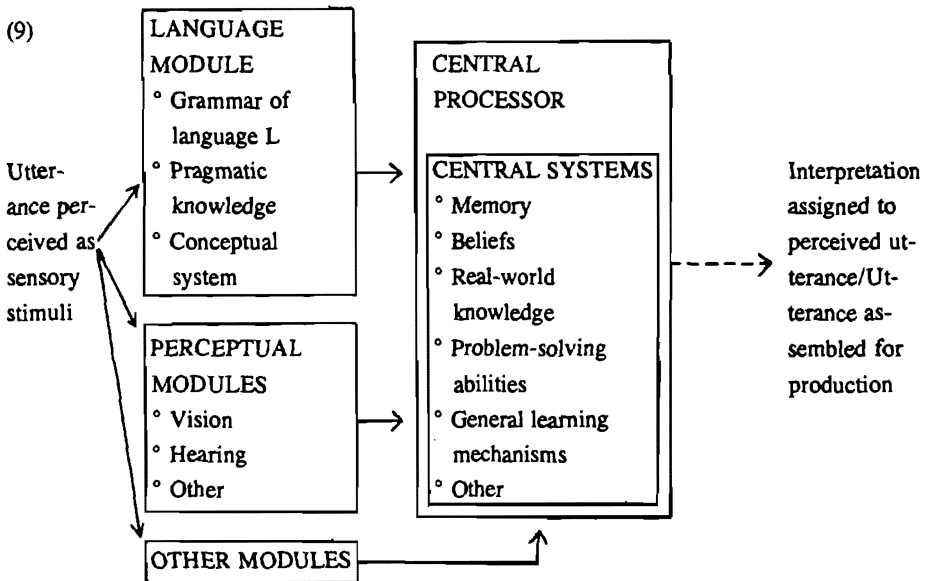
(9)

Utterance perceived as sensory stimuli

LANGUAGE MODULE
° Grammar of language L
° Pragmatic knowledge
° Conceptual system

PERCEPTUAL MODULES
° Vision
° Hearing
° Other

OTHER MODULES

CENTRAL PROCESSOR

CENTRAL SYSTEMS
° Memory
° Beliefs
° Real-world knowledge
° Problem-solving abilities
° General learning mechanisms
° Other

Interpretation assigned to perceived utterance/Utterance assembled for production